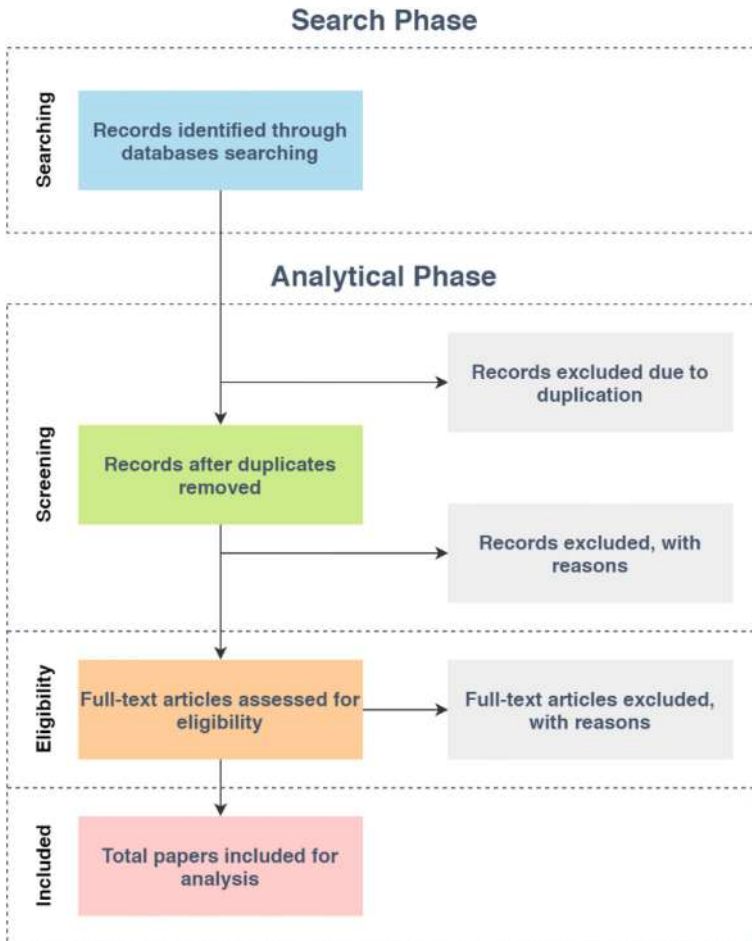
Search Phase

Searching

Records identified through databases searching

Analytical Phase

Records excluded due to duplication

Screening

Records after duplicates removed

Records excluded, with reasons

Eligibility

Full-text articles assessed for eligibility

Full-text articles excluded, with reasons

Included

Total papers included for analysis